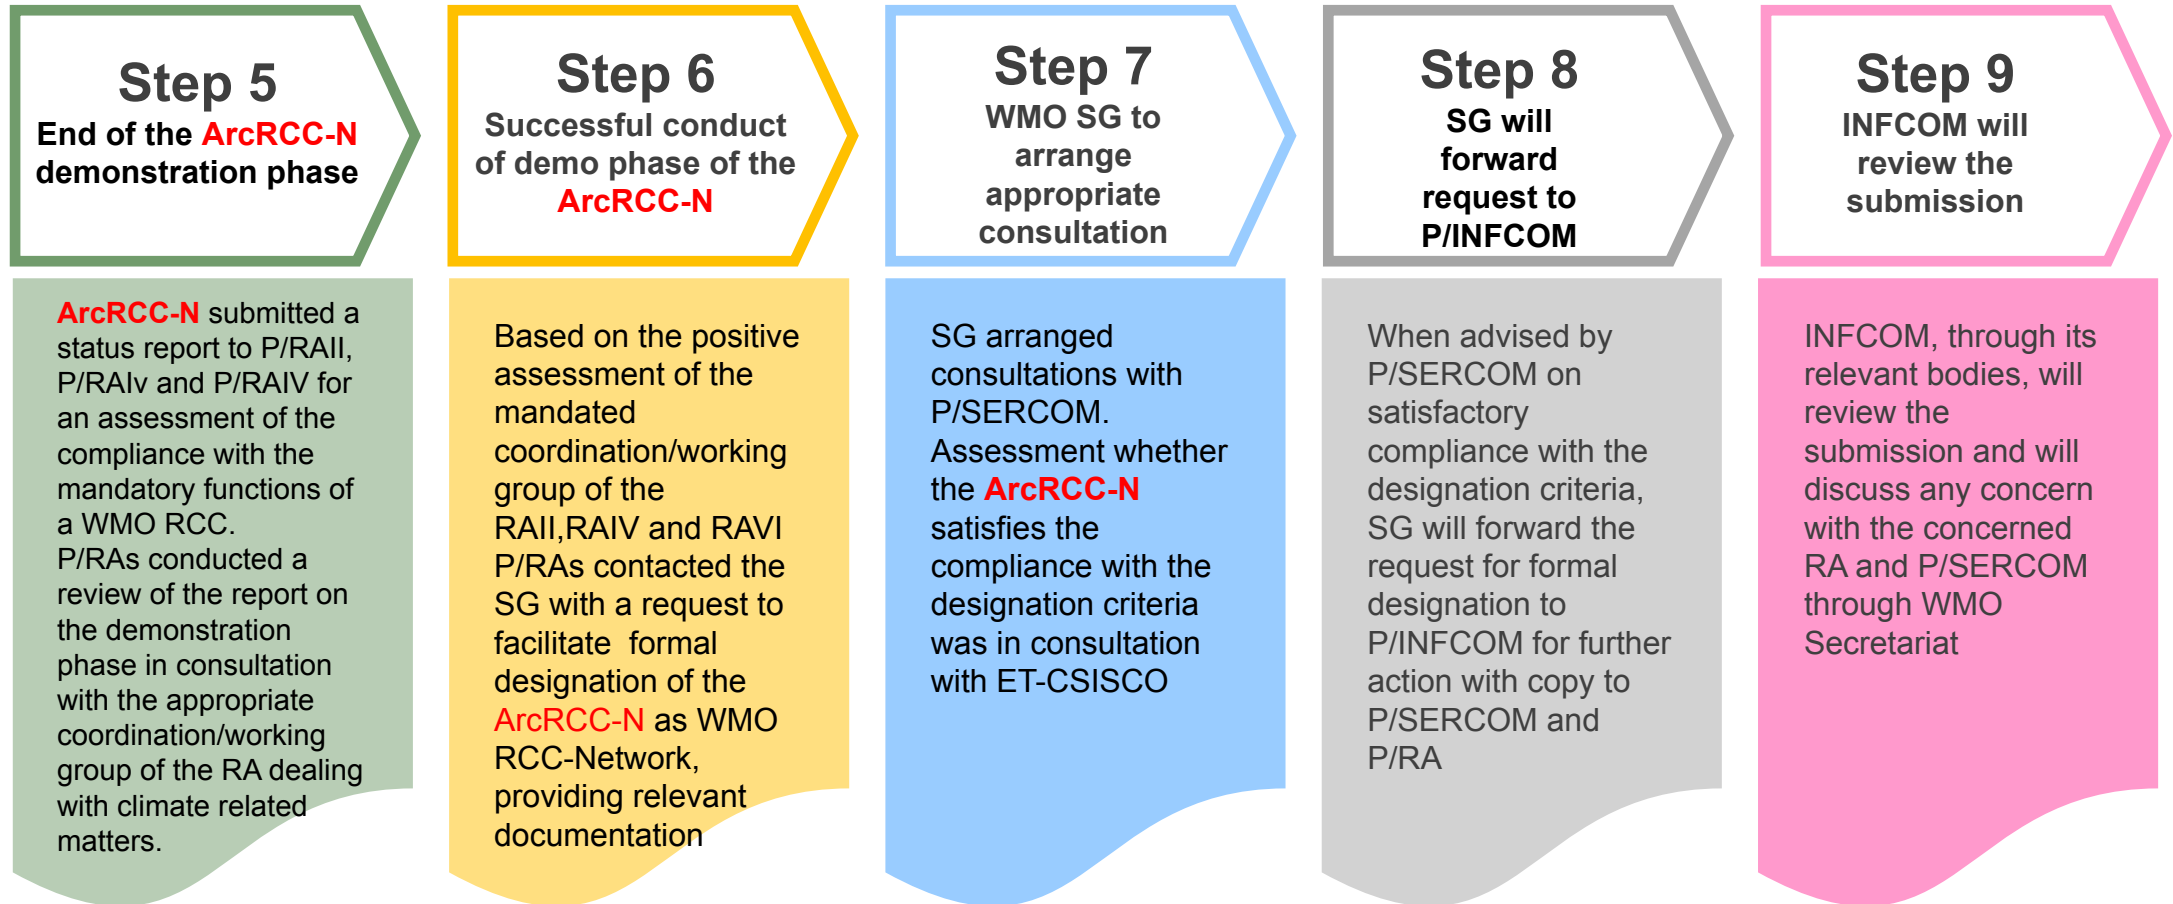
Step 5
End of the ArcRCC-N demonstration phase

ArcRCC-N submitted a status report to P/RAII, P/RAIv and P/RAIV for an assessment of the compliance with the mandatory functions of a WMO RCC.
P/RAs conducted a review of the report on the demonstration phase in consultation with the appropriate coordination/working group of the RA dealing with climate related matters.

Step 6
Successful conduct of demo phase of the ArcRCC-N

Based on the positive assessment of the mandated coordination/working group of the RAII,RAIV and RAVI P/RAs contacted the SG with a request to facilitate formal designation of the ArcRCC-N as WMO RCC-Network, providing relevant documentation

Step 7
WMO SG to arrange appropriate consultation

SG arranged consultations with P/SERCOM. Assessment whether the ArcRCC-N satisfies the compliance with the designation criteria was in consultation with ET-CSISCO

Step 8
SG will forward request to P/INFCOM

When advised by P/SERCOM on satisfactory compliance with the designation criteria, SG will forward the request for formal designation to P/INFCOM for further action with copy to P/SERCOM and P/RA

Step 9
INFCOM will review the submission

INFCOM, through its relevant bodies, will review the submission and will discuss any concern with the concerned RA and P/SERCOM through WMO Secretariat